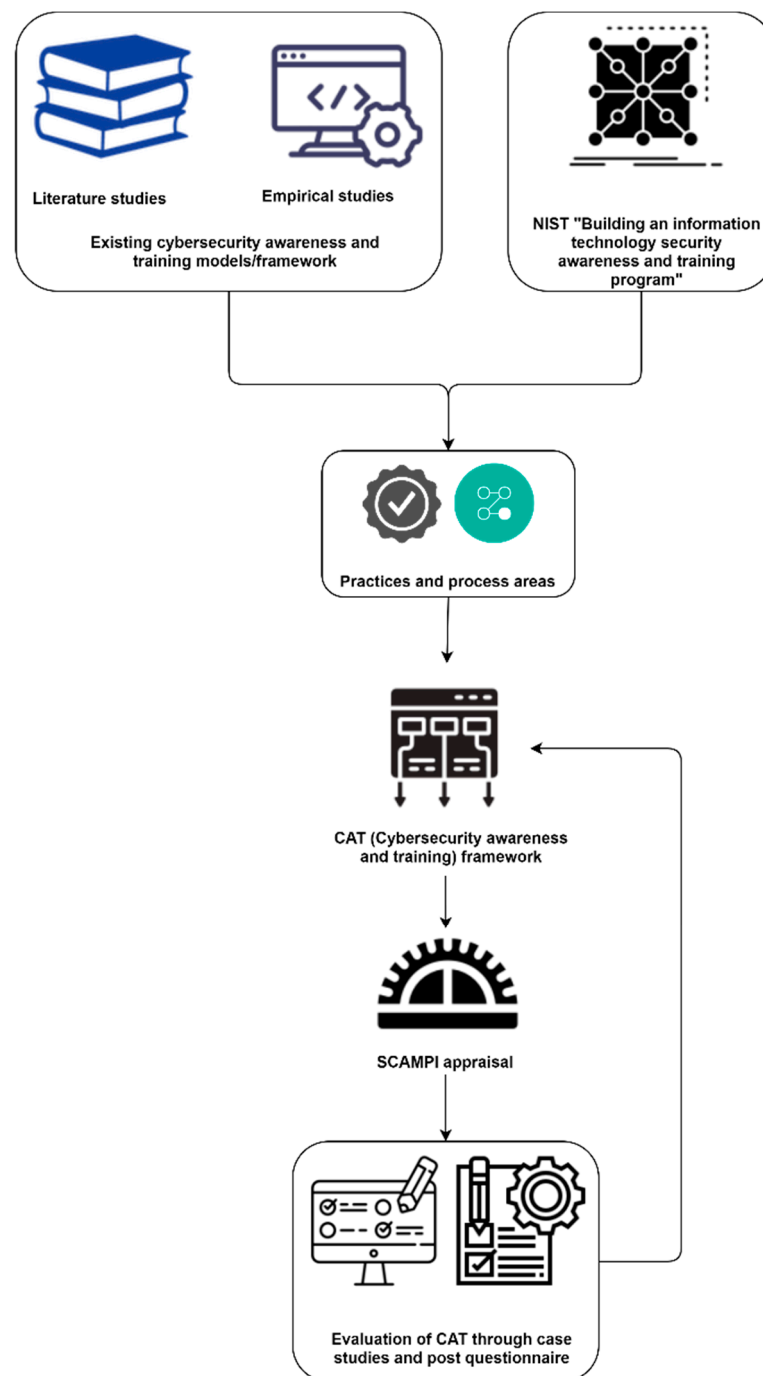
Literature studies

Empirical studies

Existing cybersecurity awareness and training models/framework

NIST "Building an information technology security awareness and training program"

Practices and process areas

CAT (Cybersecurity awareness and training) framework

SCAMPI appraisal

Evaluation of CAT through case studies and post questionnaire